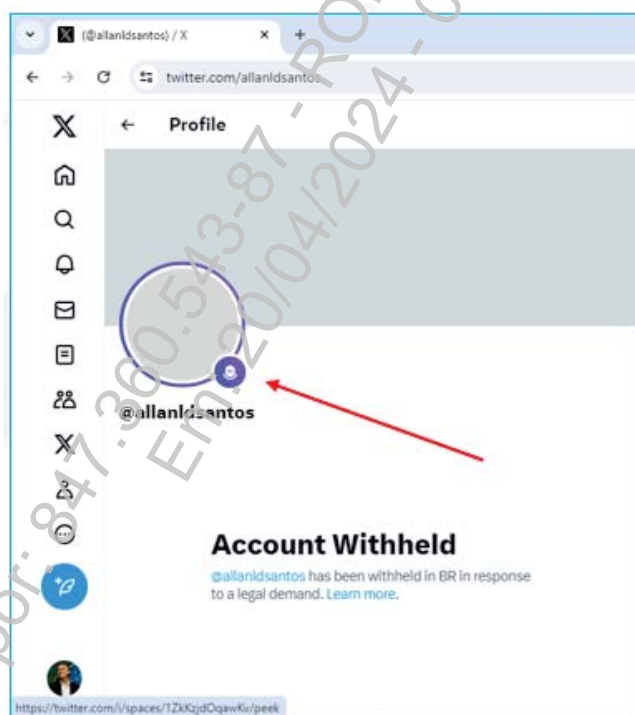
(@allanldsantos) / X

twitter.com/allanldsantos

Profile

@allanldsantos

Account Withheld

@allanldsantos has been withheld in BR in response to a legal demand. Learn more.

https://twitter.com/i/spaces/1ZkKzjdOqawKv/peek

por: 841.360.543-87 - RO - Em: 20/04/2024 - 0